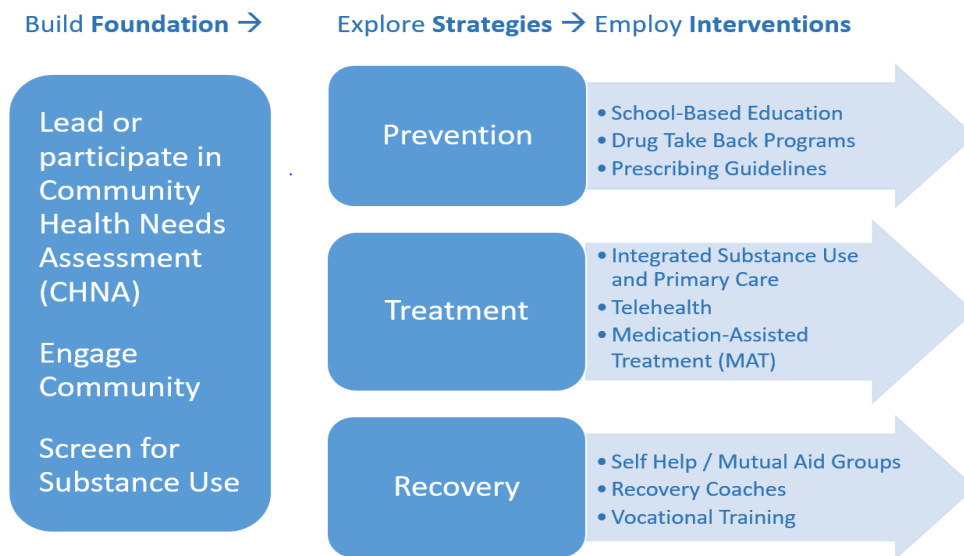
Build **Foundation** → Explore **Strategies** → Employ **Interventions**

Lead or participate in Community Health Needs Assessment (CHNA)

Engage Community

Screen for Substance Use

Prevention

- School-Based Education
- Drug Take Back Programs
- Prescribing Guidelines

Treatment

- Integrated Substance Use and Primary Care
- Telehealth
- Medication-Assisted Treatment (MAT)

Recovery

- Self Help / Mutual Aid Groups
- Recovery Coaches
- Vocational Training